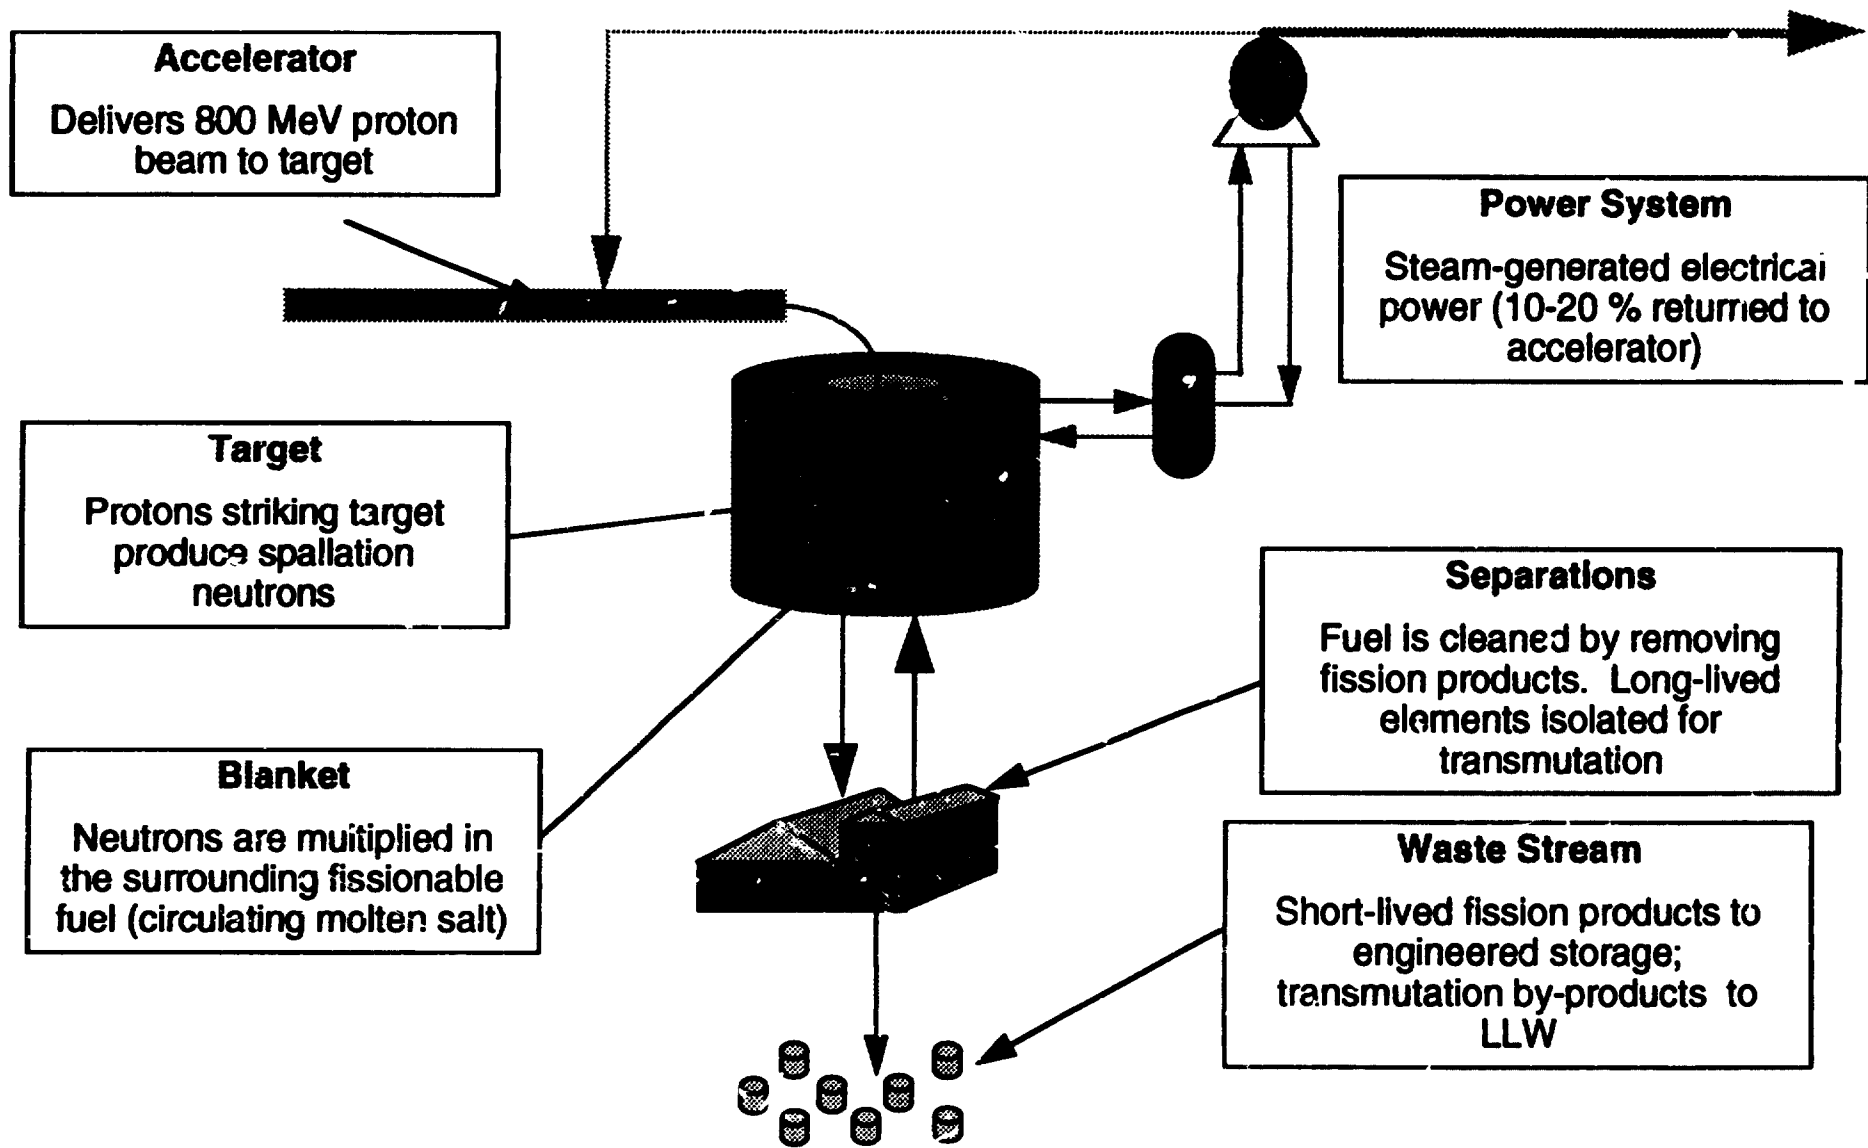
Accelerator

Delivers 800 MeV proton beam to target

Power System

Steam-generated electricai power (10-20 % returned to accelerator)

Target

Protons striking target produce spallation neutrons

Separations

Fuel is cleaned by removing fission products. Long-lived elements isolated for transmutation

Blanket

Neutrons are multiplied in the surrounding fissionable fuel (circulating molten salt)

Waste Stream

Short-lived fission products to engineered storage; transmutation by-products to LLW